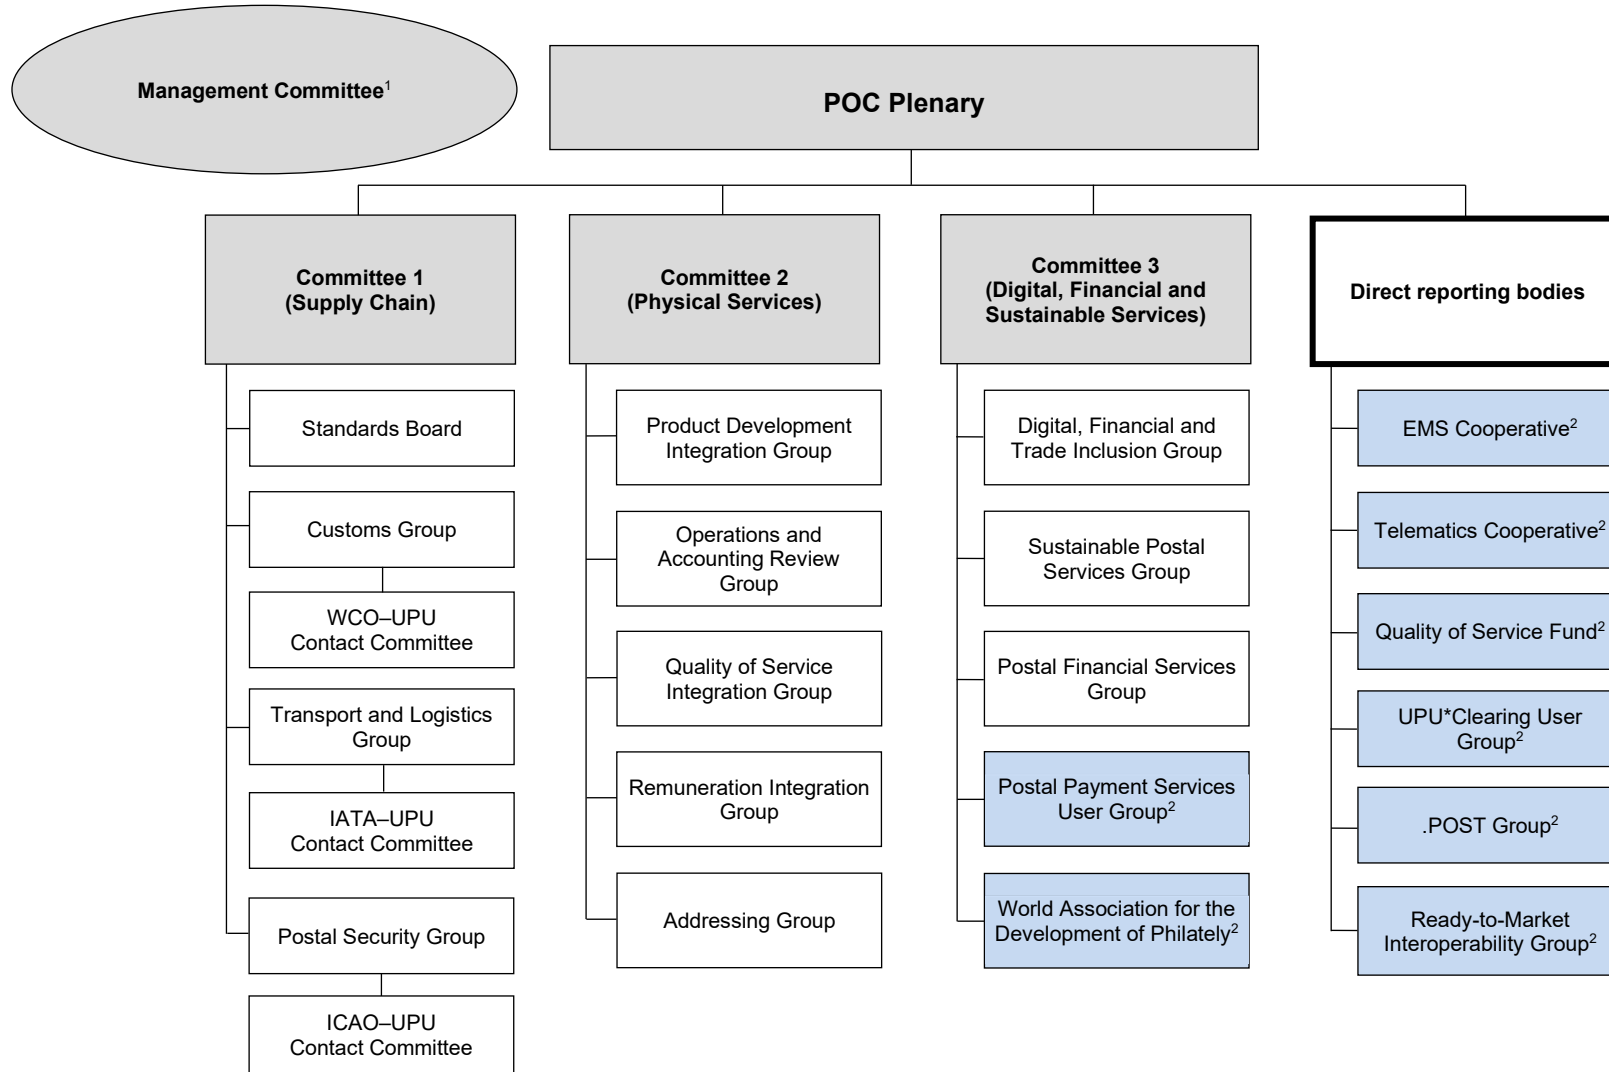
Management Committee$^{1}$

POC Plenary

Committee 1 (Supply Chain)

Standards Board

Customs Group

WCO–UPU Contact Committee

Transport and Logistics Group

IATA–UPU Contact Committee

Postal Security Group

ICAO–UPU Contact Committee

Committee 2 (Physical Services)

Product Development Integration Group

Operations and Accounting Review Group

Quality of Service Integration Group

Remuneration Integration Group

Addressing Group

Committee 3 (Digital, Financial and Sustainable Services)

Digital, Financial and Trade Inclusion Group

Sustainable Postal Services Group

Postal Financial Services Group

Postal Payment Services User Group$^{2}$

World Association for the Development of Philately$^{2}$

Direct reporting bodies

EMS Cooperative$^{2}$

Telematics Cooperative$^{2}$

Quality of Service Fund$^{2}$

UPU*Clearing User Group$^{2}$

.POST Group$^{2}$

Ready-to-Market Interoperability Group$^{2}$